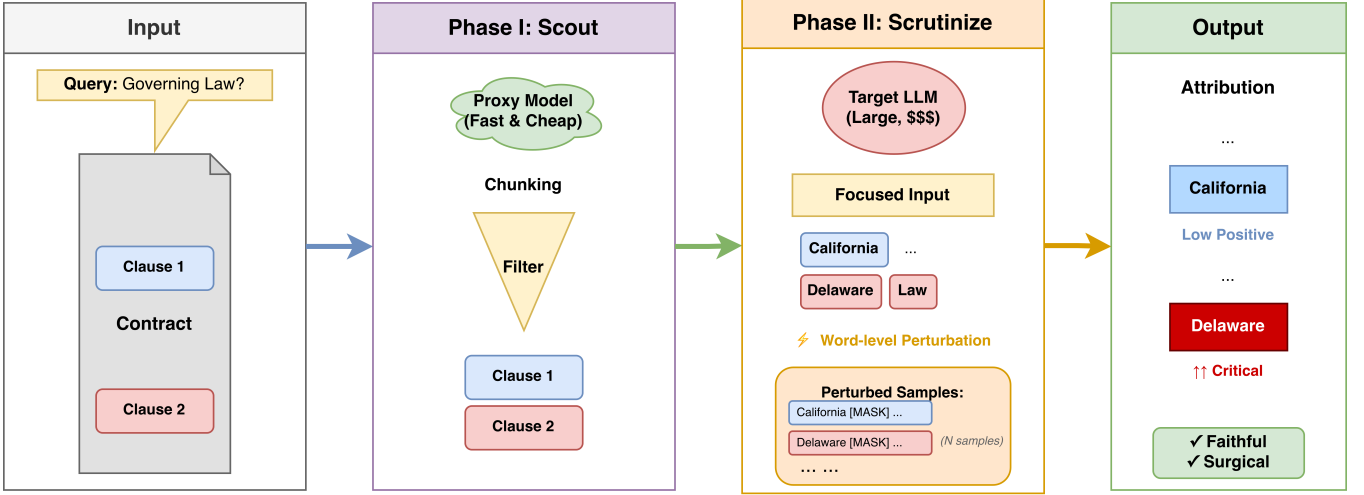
Input

Query: Governing Law?

Clause 1

Contract

Clause 2

Phase I: Scout

Proxy Model (Fast & Cheap)

Chunking

Filter

Clause 1

Clause 2

Phase II: Scrutinize

Target LLM (Large, $$$)

Focused Input

California ...

Delaware Law

⚡ Word-level Perturbation

Perturbed Samples:

California [MASK] ...

Delaware [MASK] ... (N samples)

... ...

Output

Attribution

...

California

Low Positive

...

Delaware

↑↑ Critical

✓ Faithful
✓ Surgical